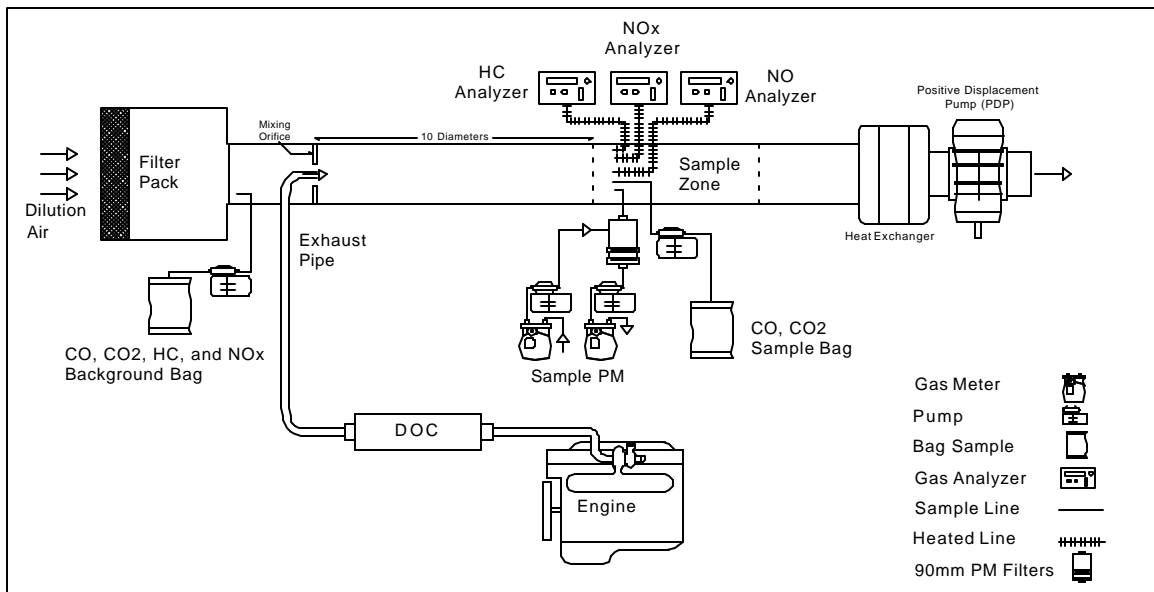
NOx Analyzer

HC Analyzer

NO Analyzer

Positive Displacement Pump (PDP)

Mixing Orifice

10 Diameters

Filter Pack

Dilution Air

Sample Zone

Heat Exchanger

Exhaust Pipe

CO, CO2 Sample Bag

CO, CO2, HC, and NOx Background Bag

Sample PM

Gas Meter

Pump

Bag Sample

Gas Analyzer

Sample Line

Heated Line

90mm PM Filters

DOC

Engine